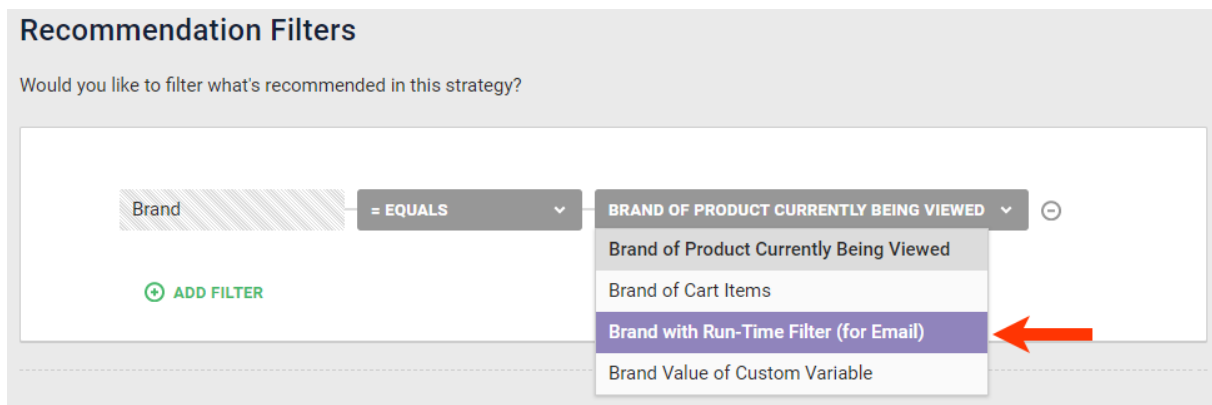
Recommendation Filters

Would you like to filter what's recommended in this strategy?

Brand

= EQUALS

BRAND OF PRODUCT CURRENTLY BEING VIEWED

Brand of Product Currently Being Viewed

Brand of Cart Items

Brand with Run-Time Filter (for Email)

Brand Value of Custom Variable

ADD FILTER